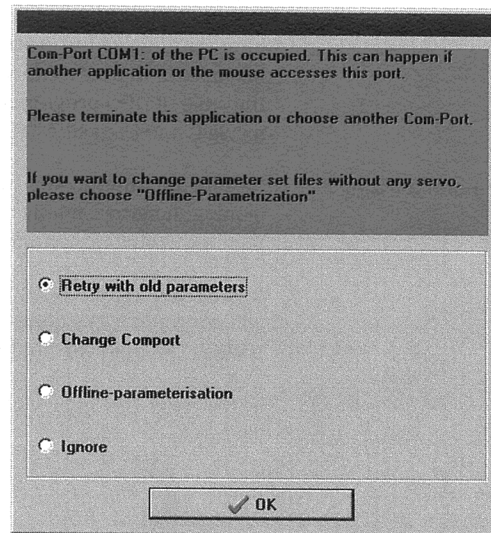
Com-Port COM1: of the PC is occupied. This can happen if another application or the mouse accesses this port.

Please terminate this application or choose another Com-Port.

If you want to change parameter set files without any servo, please choose "Offline-Parametrization"

Retry with old parameters

Change Comport

Offline-parameterisation

Ignore

OK